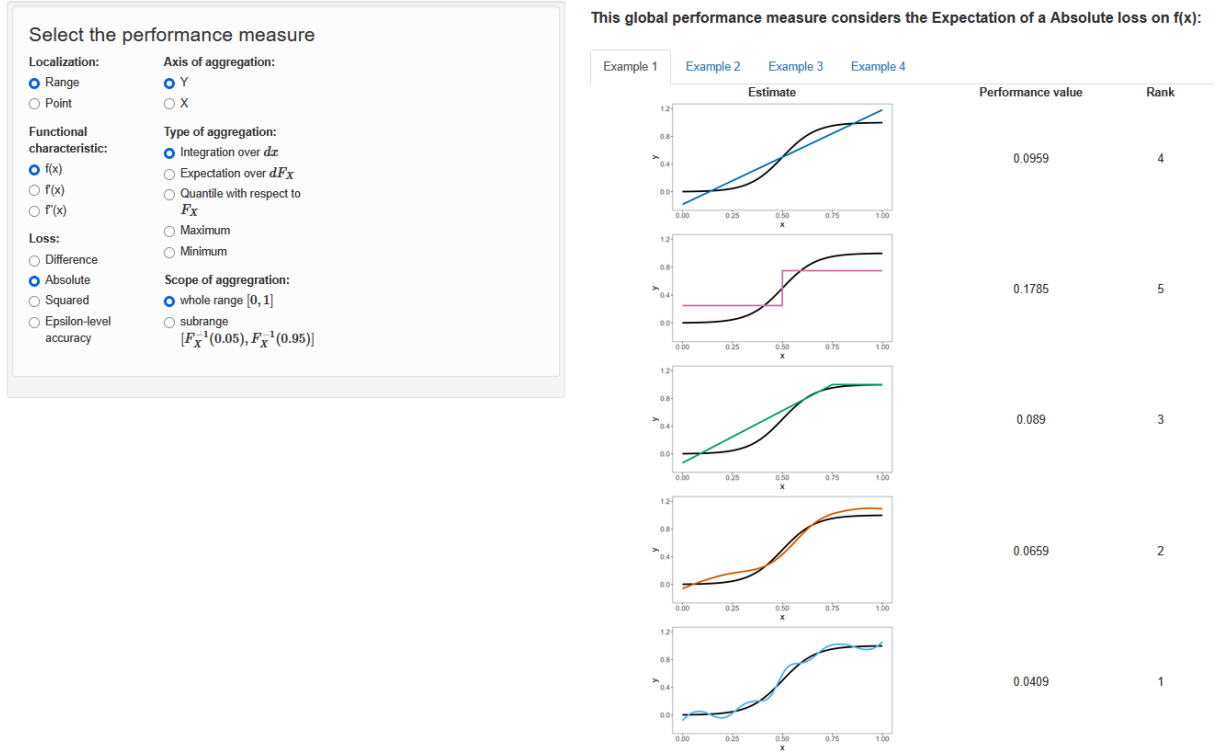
Select the performance measure

Localization:
Range
Point

Axis of aggregation:
Y
X

Functional characteristic:
f(x)
f'(x)
f''(x)

Type of aggregation:
Integration over $dx$
Expectation over $dF_X$
Quantile with respect to $F_X$
Maximum
Minimum

Loss:
Difference
Absolute
Squared
Epsilon-level accuracy

Scope of aggregration:
whole range $[0, 1]$
subrange $[F_X^{-1}(0.05), F_X^{-1}(0.95)]$

This global performance measure considers the Expectation of a Absolute loss on f(x):

Example 1 | Example 2 | Example 3 | Example 4

| Estimate | Performance value | Rank |
|---|---|---|
| 1.2 0.8 0.4 0.0 y 0.00 0.25 0.50 0.75 1.00 x | 0.0959 | 4 |
| 1.2 0.8 0.4 0.0 y 0.00 0.25 0.50 0.75 1.00 x | 0.1785 | 5 |
| 1.2 0.8 0.4 0.0 y 0.00 0.25 0.50 0.75 1.00 x | 0.089 | 3 |
| 1.2 0.8 0.4 0.0 y 0.00 0.25 0.50 0.75 1.00 x | 0.0659 | 2 |
| 1.2 0.8 0.4 0.0 y 0.00 0.25 0.50 0.75 1.00 x | 0.0409 | 1 |